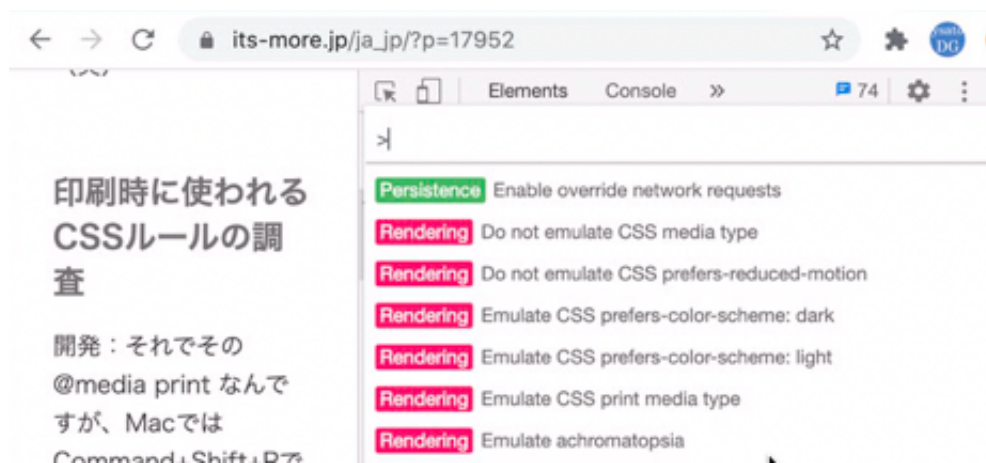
its-more.jp/ja_jp/?p=17952

Elements Console » 74

>

Persistence Enable override network requests
Rendering Do not emulate CSS media type
Rendering Do not emulate CSS prefers-reduced-motion
Rendering Emulate CSS prefers-color-scheme: dark
Rendering Emulate CSS prefers-color-scheme: light
Rendering Emulate CSS print media type
Rendering Emulate achromatopsia

印刷時に使われるCSSルールの調査

開発：それでその @media print なんですが、Macでは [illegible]